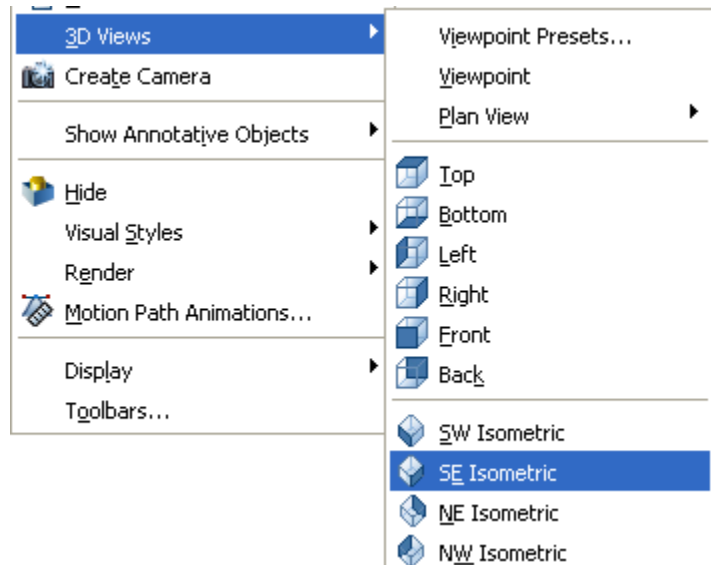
3D Views
Create Camera
Show Annotative Objects
Hide
Visual Styles
Render
Motion Path Animations...
Display
Toolbars...

Viewpoint Presets...
Viewpoint
Plan View
Top
Bottom
Left
Right
Front
Back
SW Isometric
SE Isometric
NE Isometric
NW Isometric